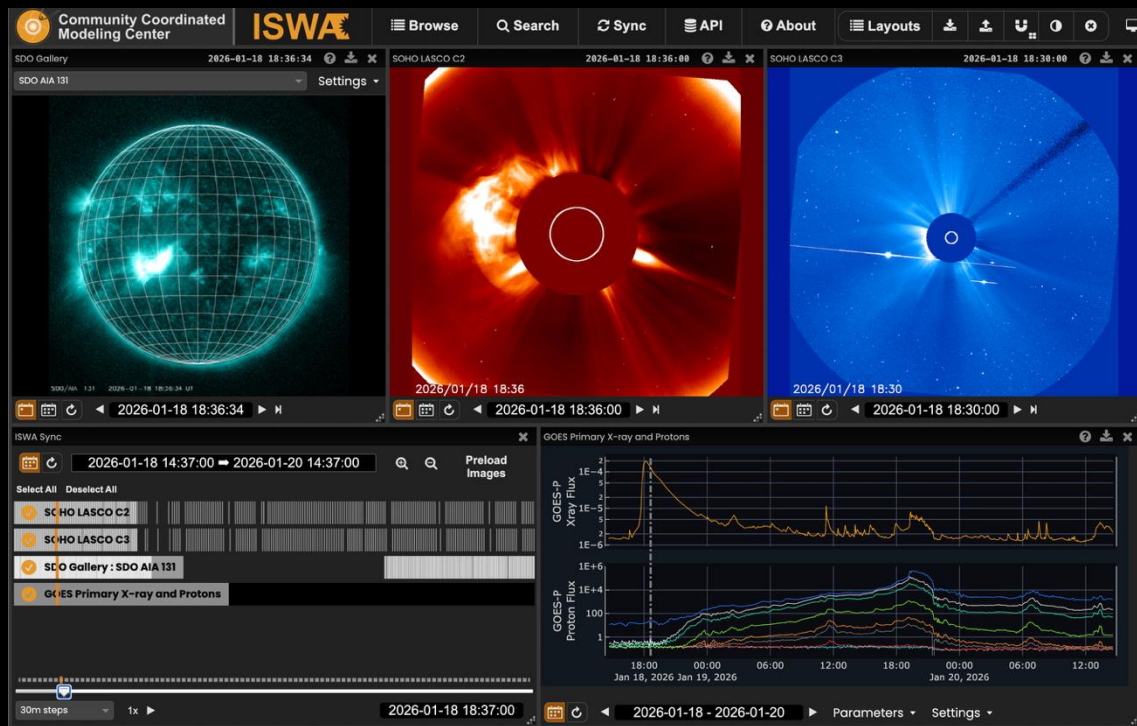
Community Coordinated Modeling Center ISWA

Browse Search Sync API About Layouts

SDO Gallery 2026-01-18 18:36:34

SDO AIA 131 Settings

SDO/AIA 131 2026-01-18 18:36:34 UT

2026-01-18 18:36:34

SOHO LASCO C2 2026-01-18 18:36:00

2026/01/18 18:36

2026-01-18 18:36:00

SOHO LASCO C3 2026-01-18 18:30:00

2026/01/18 18:30

2026-01-18 18:30:00

ISWA Sync

2026-01-18 14:37:00 ➡ 2026-01-20 14:37:00

Preload Images

Select All Deselect All

SOHO LASCO C2

SOHO LASCO C3

SDO Gallery : SDO AIA 131

GOES Primary X-ray and Protons

30m steps 1x

2026-01-18 18:37:00

GOES Primary X-ray and Protons

GOES-P Xray Flux

2 1E−4 5 2 1E−5 5 2 1E−6

GOES-P Proton Flux

1E+6 1E+4 100 1

18:00 Jan 18, 2026 00:00 Jan 19, 2026 06:00 12:00 18:00 00:00 Jan 20, 2026 06:00 12:00

2026-01-18 - 2026-01-20 Parameters Settings